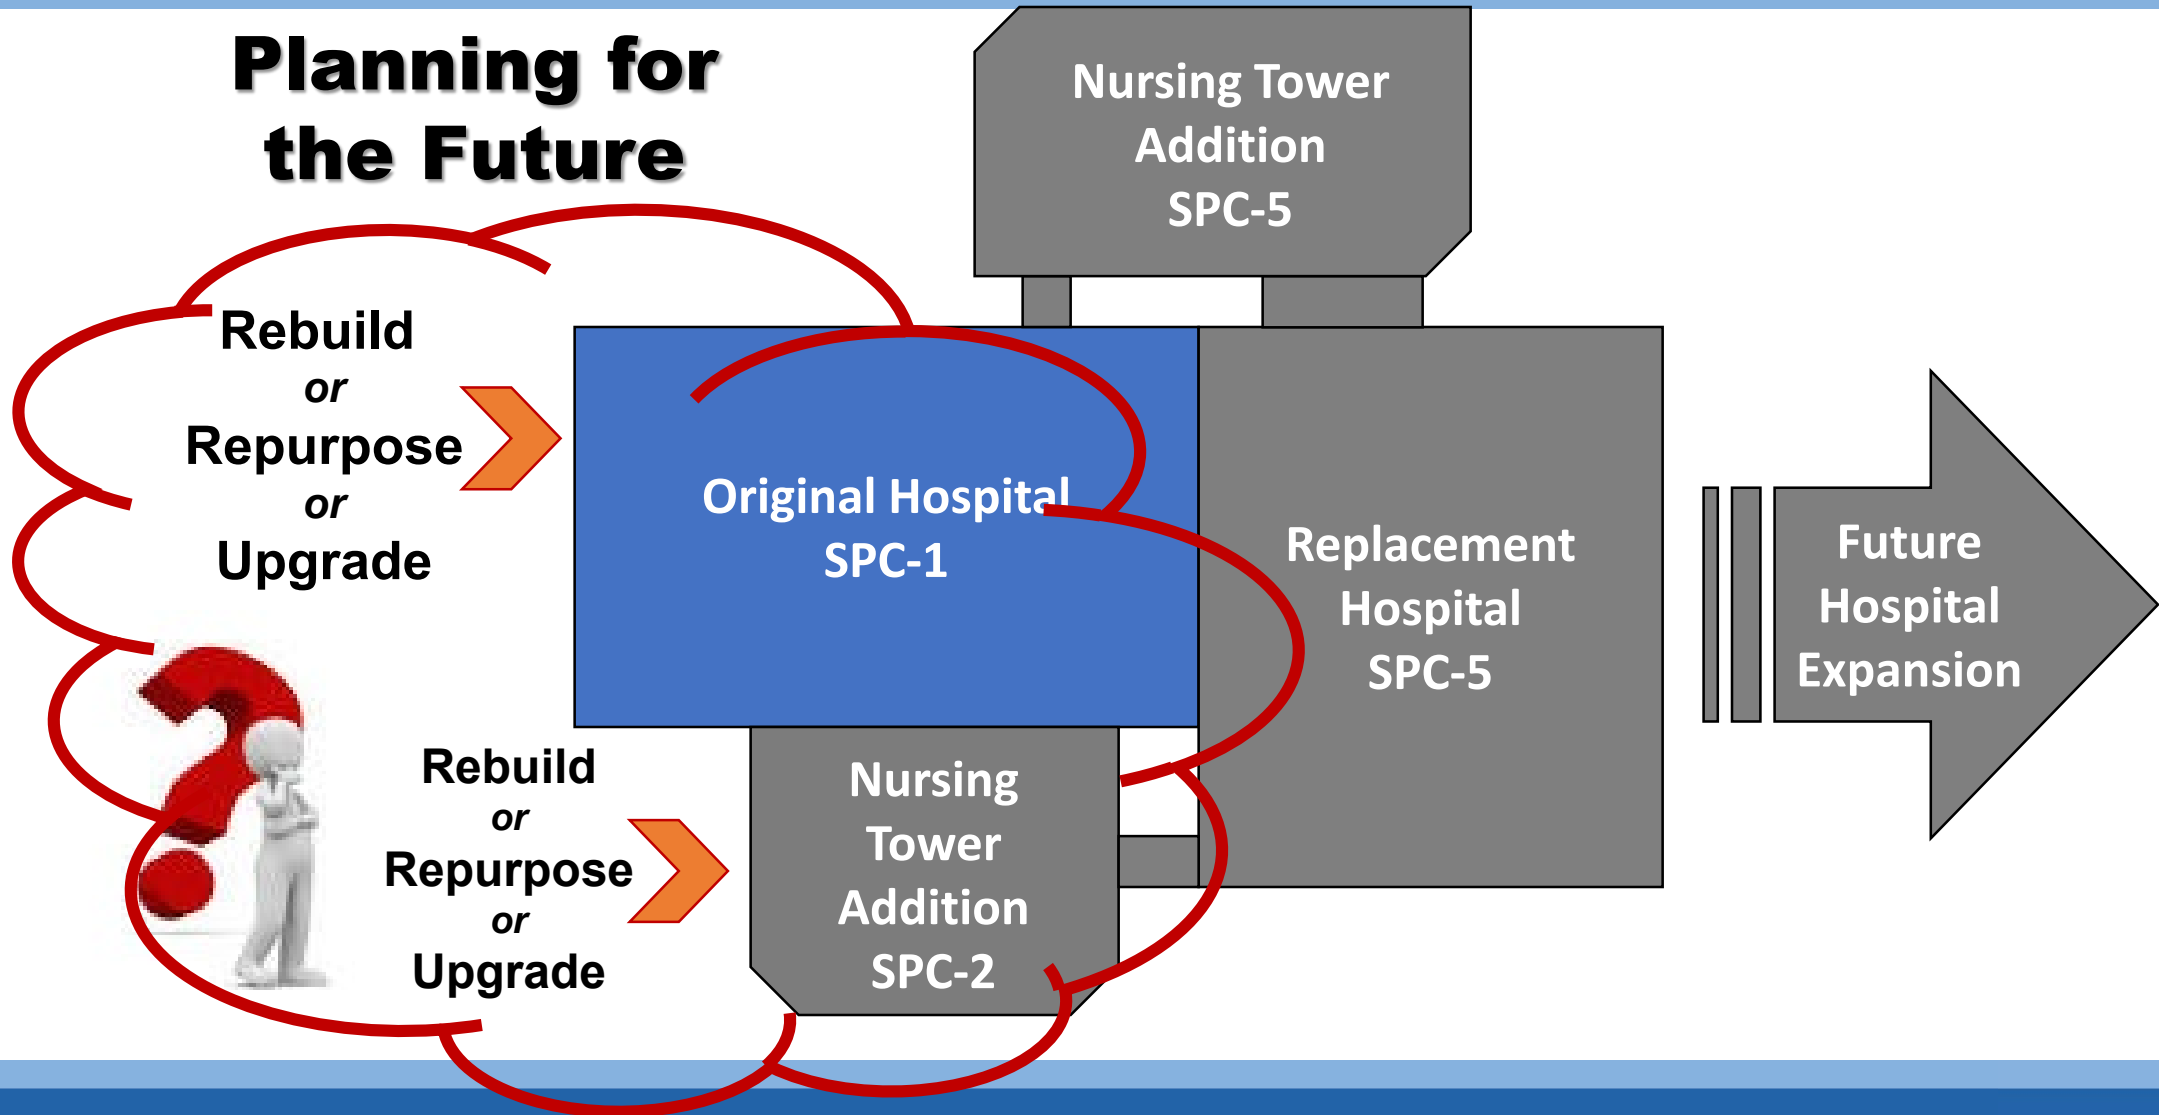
Planning for the Future

Nursing Tower Addition SPC-5

Rebuild
or
Repurpose
or
Upgrade

Original Hospital SPC-1

Replacement Hospital SPC-5

Future Hospital Expansion

Rebuild
or
Repurpose
or
Upgrade

Nursing Tower Addition SPC-2